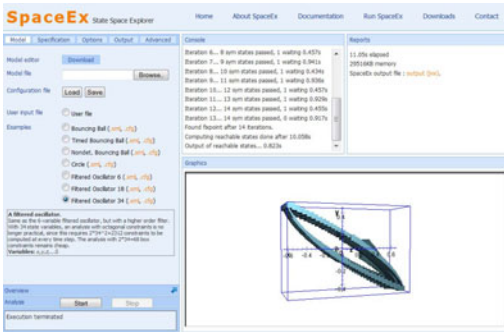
SpaceEx State Space Explorer

Home About SpaceEx Documentation Run SpaceEx Downloads Contact

Model Specification Options Output Advanced

Model editor Download

Model file Browse...

Configuration file Load Save

User input file User file

Examples

Bouncing Ball (.xml, .cfg)

Timed Bouncing Ball (.xml, .cfg)

Nondet. Bouncing Ball (.xml, .cfg)

Circle (.xml, .cfg)

Filtered Oscillator 6 (.xml, .cfg)

Filtered Oscillator 18 (.xml, .cfg)

Filtered Oscillator 34 (.xml, .cfg)

A filtered oscillator.
Same as the 6-variable filtered oscillator, but with a higher order filter. With 34 state variables, an analysis with octagonal constraints is no longer practical, since this requires 2*34^2=2312 constraints to be computed at every time step. The analysis with 2*34=68 box constraints remains cheap.
Variables: x, y, z, ...

Overview

Analysis Start Stop

Execution terminated

Console

Iteration 6... 8 sym states passed, 1 waiting 0.457s
Iteration 7... 9 sym states passed, 1 waiting 0.941s
Iteration 8... 10 sym states passed, 1 waiting 0.434s
Iteration 9... 11 sym states passed, 1 waiting 0.936s
Iteration 10... 12 sym states passed, 1 waiting 0.457s
Iteration 11... 13 sym states passed, 1 waiting 0.929s
Iteration 12... 14 sym states passed, 1 waiting 0.455s
Iteration 13... 14 sym states passed, 0 waiting 0.017s
Found fixpoint after 14 iterations.
Computing reachable states done after 10.058s
Output of reachable states... 0.823s

Reports

11.05s elapsed
29516KB memory
SpaceEx output file : output (txt).

Graphics

-0.4 -0.2 0 0.2 0.4